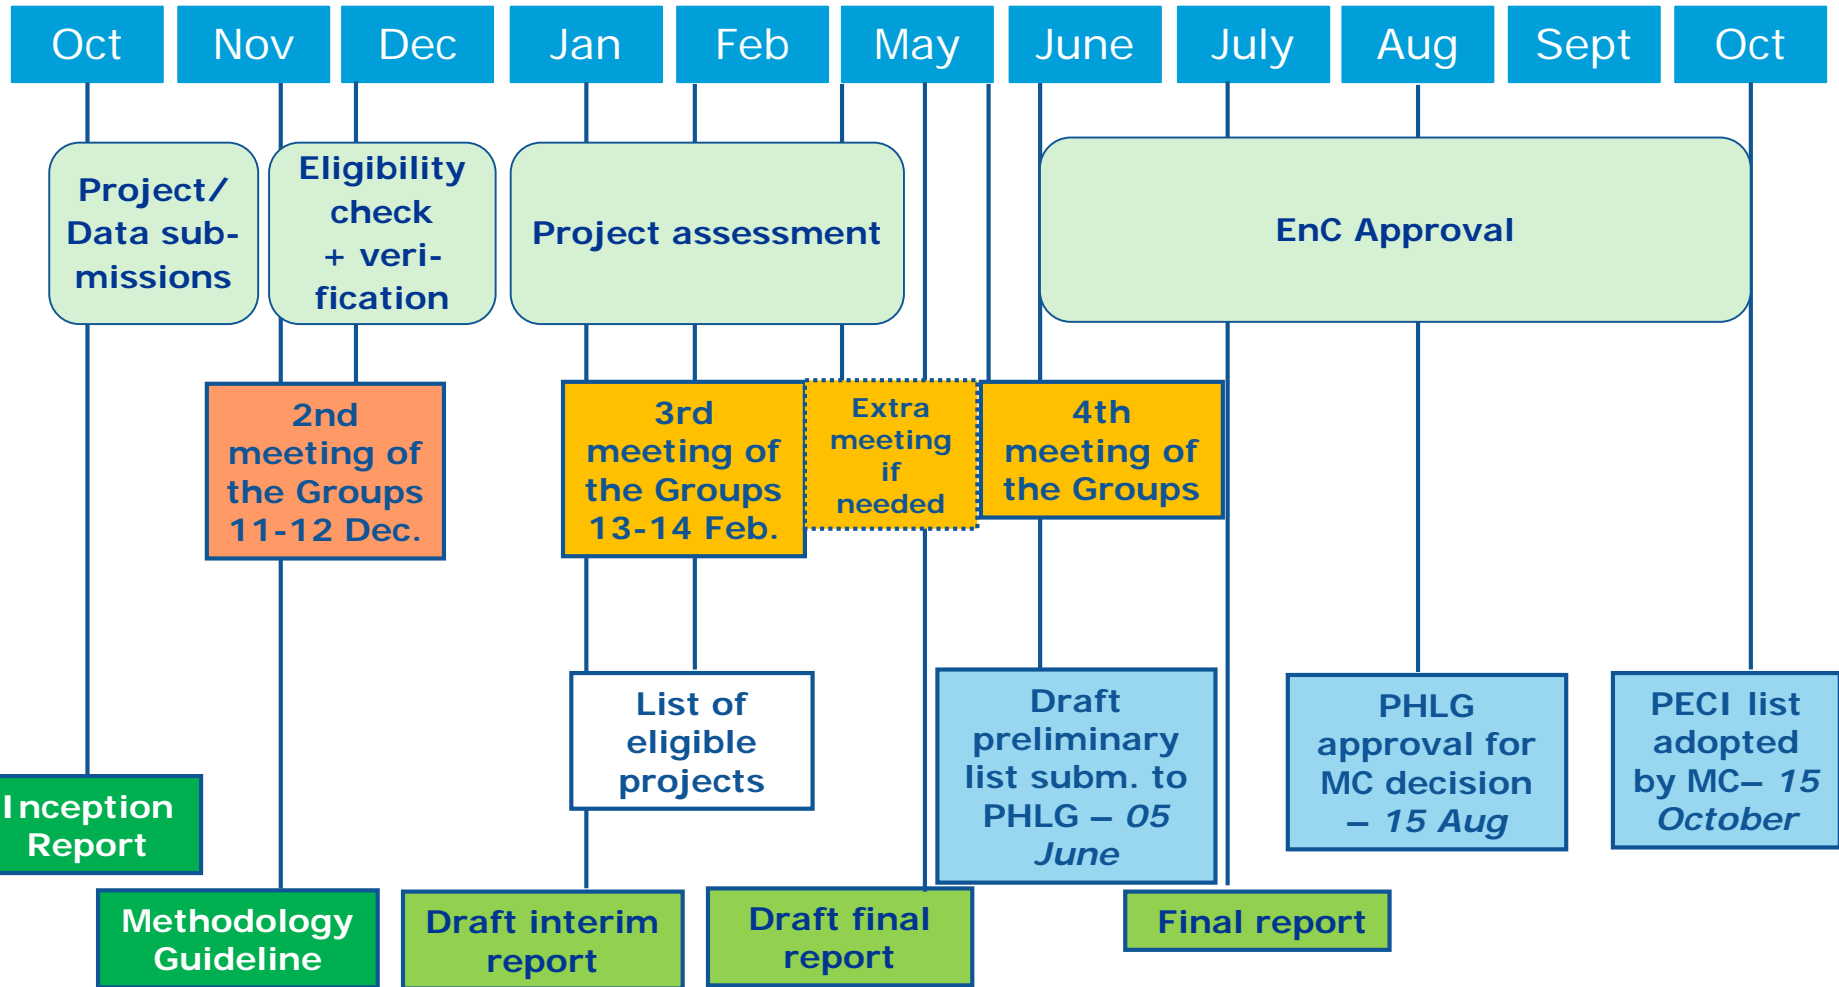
Oct Nov Dec Jan Feb May June July Aug Sept Oct

Project/ Data submissions

Eligibility check + verification

Project assessment

EnC Approval

2nd meeting of the Groups 11-12 Dec.

3rd meeting of the Groups 13-14 Feb.

Extra meeting if needed

4th meeting of the Groups

List of eligible projects

Draft preliminary list subm. to PHLG – *05 June*

PHLG approval for MC decision – *15 Aug*

PECI list adopted by MC– *15 October*

Inception Report

Methodology Guideline

Draft interim report

Draft final report

Final report